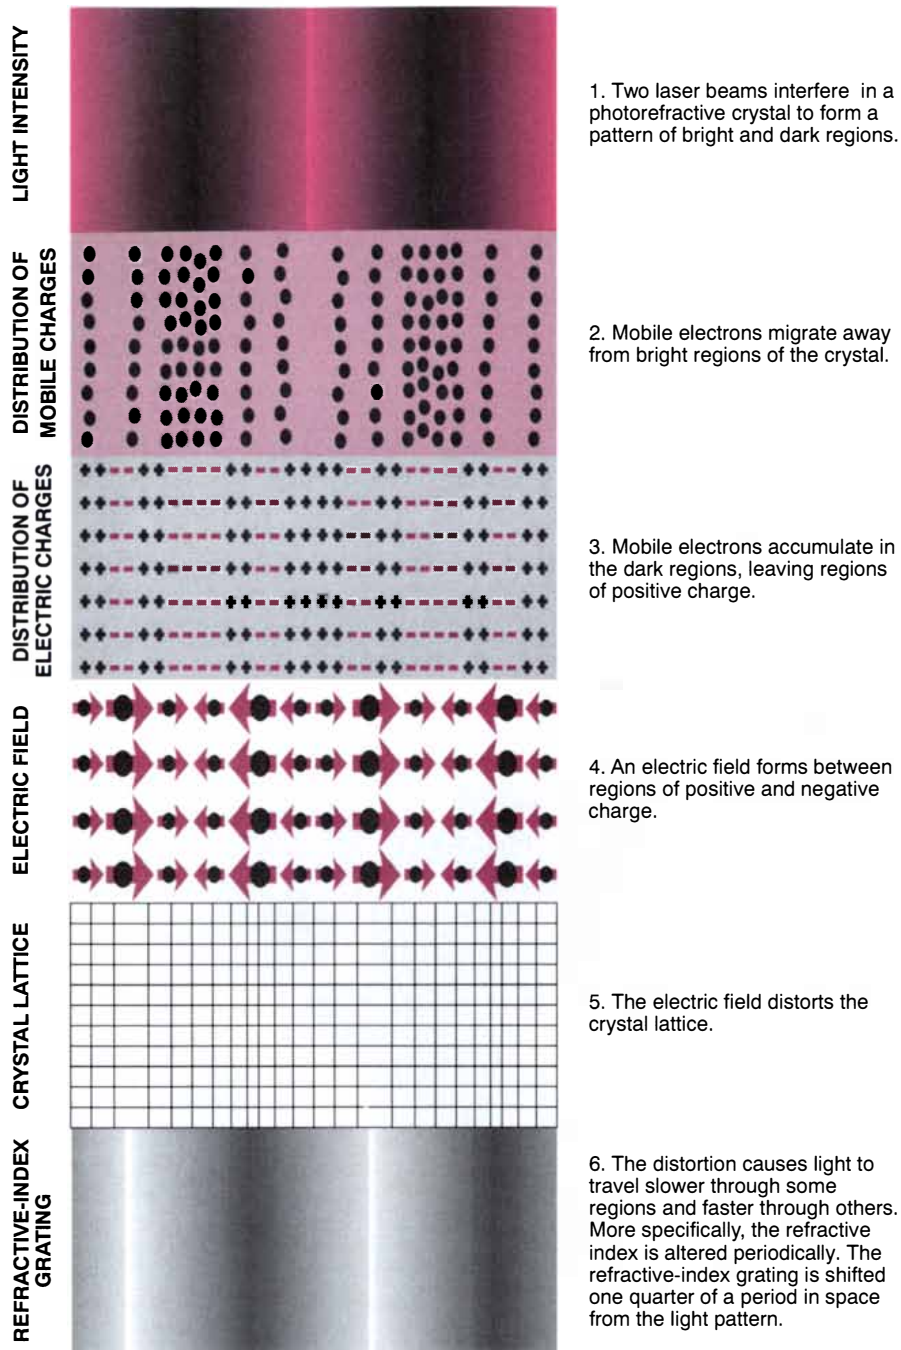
LIGHT INTENSITY

1. Two laser beams interfere in a photorefractive crystal to form a pattern of bright and dark regions.

DISTRIBUTION OF MOBILE CHARGES

2. Mobile electrons migrate away from bright regions of the crystal.

DISTRIBUTION OF ELECTRIC CHARGES

3. Mobile electrons accumulate in the dark regions, leaving regions of positive charge.

ELECTRIC FIELD

4. An electric field forms between regions of positive and negative charge.

CRYSTAL LATTICE

5. The electric field distorts the crystal lattice.

REFRACTIVE-INDEX GRATING

6. The distortion causes light to travel slower through some regions and faster through others. More specifically, the refractive index is altered periodically. The refractive-index grating is shifted one quarter of a period in space from the light pattern.